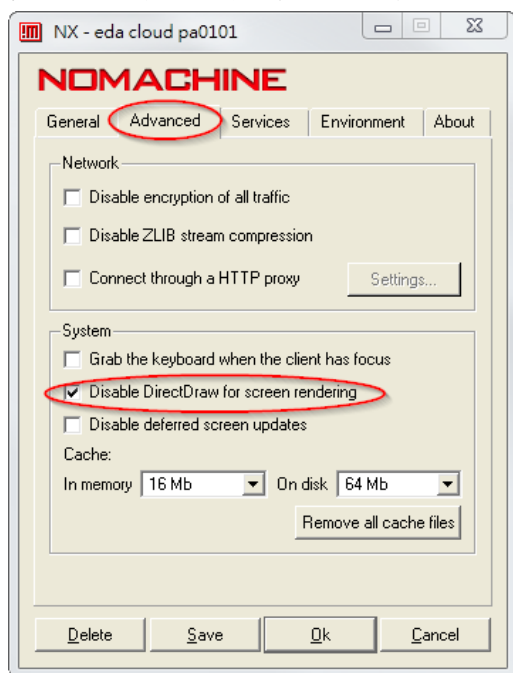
NX - eda cloud pa0101

NOMACHINE

General
Advanced
Services
Environment
About

Network

Disable encryption of all traffic

Disable ZLIB stream compression

Connect through a HTTP proxy

Settings...

System

Grab the keyboard when the client has focus

Disable DirectDraw for screen rendering

Disable deferred screen updates

Cache:

In memory 16 Mb

On disk 64 Mb

Remove all cache files

Delete
Save
Ok
Cancel